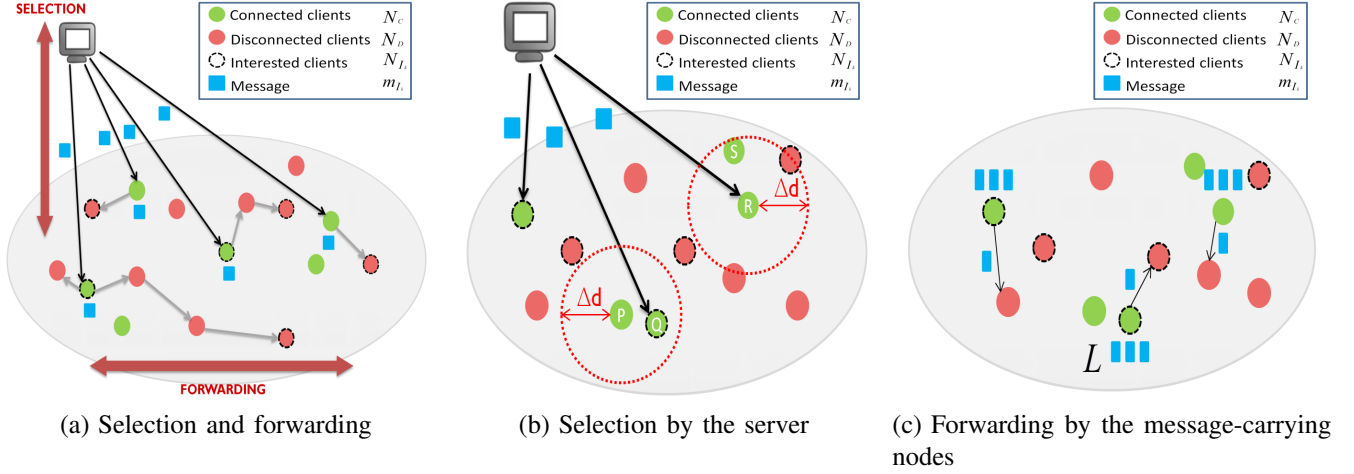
SELECTION

Connected clients $N_C$
Disconnected clients $N_D$
Interested clients $N_{I_L}$
Message $m_{I_L}$

FORWARDING

(a) Selection and forwarding

Connected clients $N_C$
Disconnected clients $N_D$
Interested clients $N_{I_L}$
Message $m_{I_L}$

S
R
$\Delta$d
$\Delta$d
P
Q

(b) Selection by the server

Connected clients $N_C$
Disconnected clients $N_D$
Interested clients $N_{I_L}$
Message $m_{I_L}$

$L$

(c) Forwarding by the message-carrying nodes